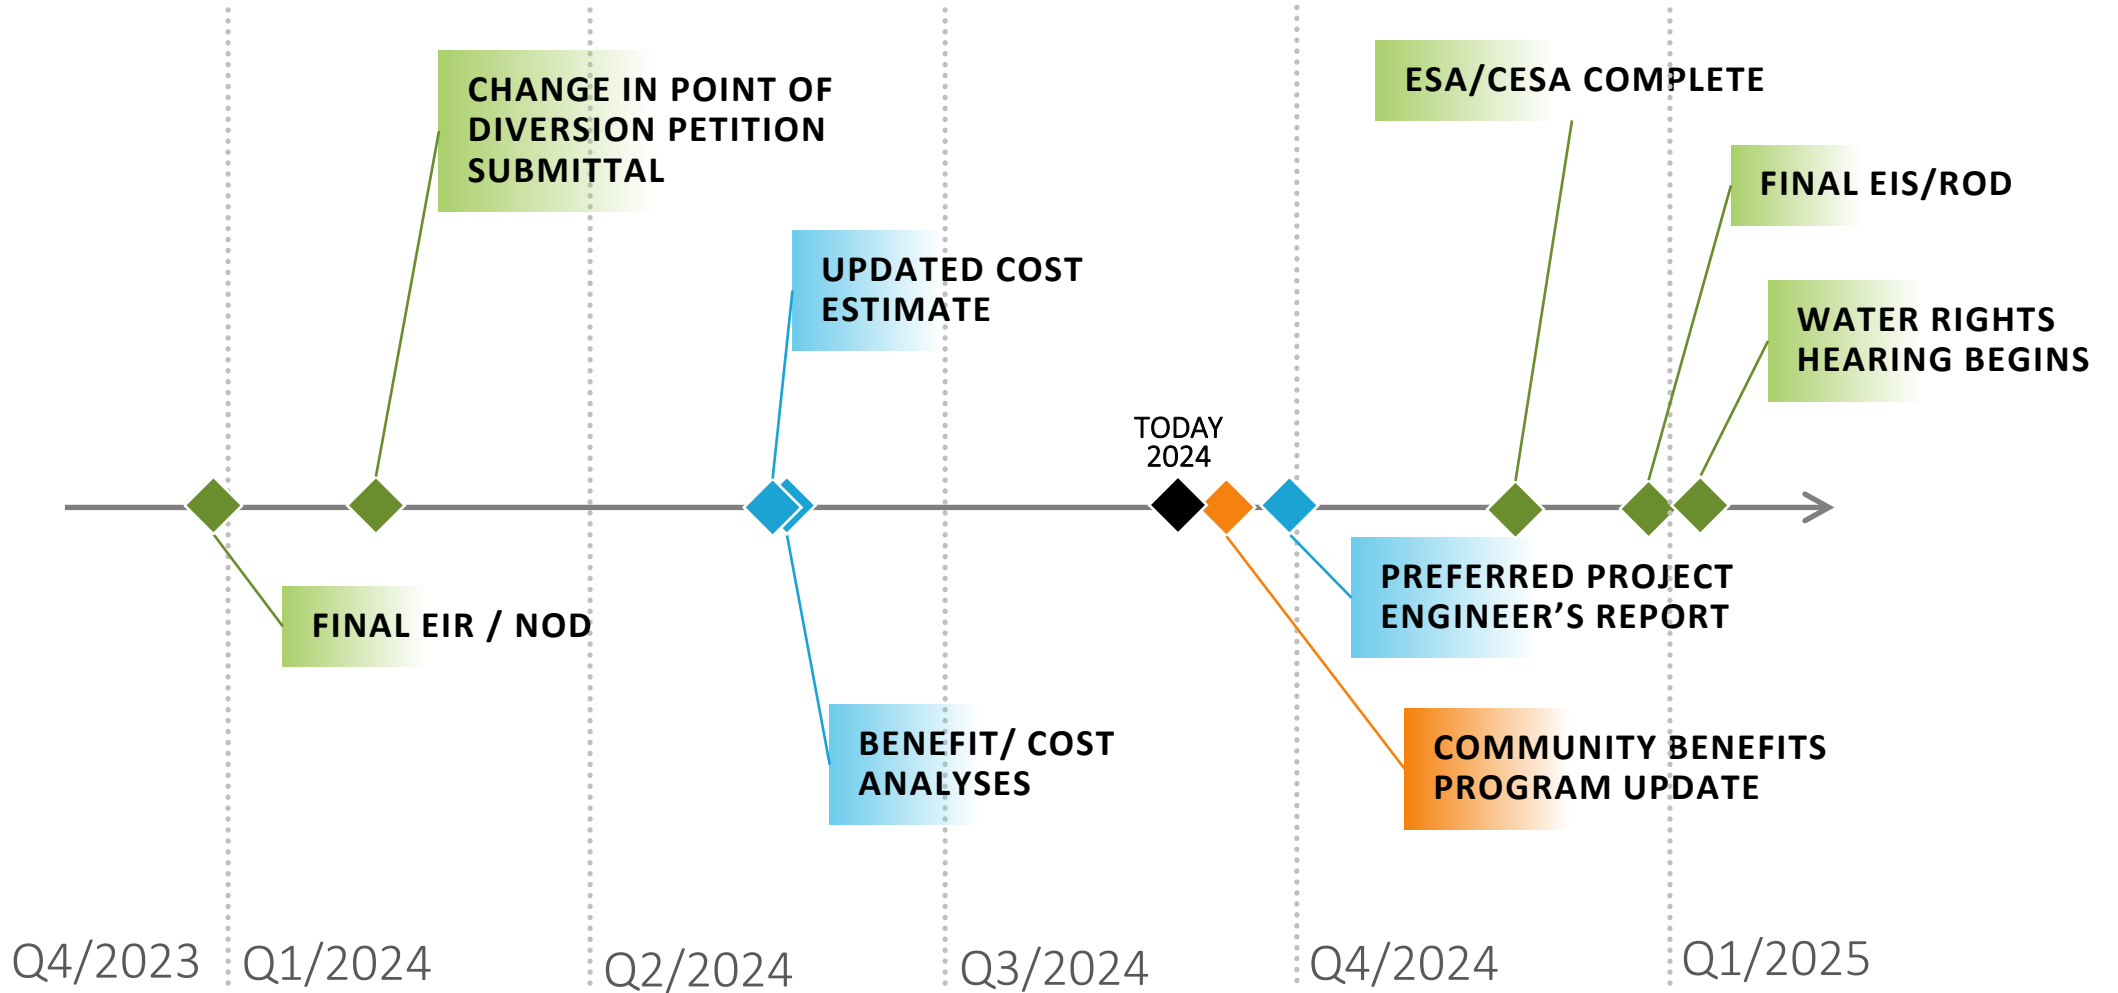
CHANGE IN POINT OF DIVERSION PETITION SUBMITTAL

ESA/CESA COMPLETE

FINAL EIS/ROD

UPDATED COST ESTIMATE

WATER RIGHTS HEARING BEGINS

TODAY 2024

FINAL EIR / NOD

PREFERRED PROJECT ENGINEER'S REPORT

BENEFIT/ COST ANALYSES

COMMUNITY BENEFITS PROGRAM UPDATE

Q4/2023 Q1/2024 Q2/2024 Q3/2024 Q4/2024 Q1/2025